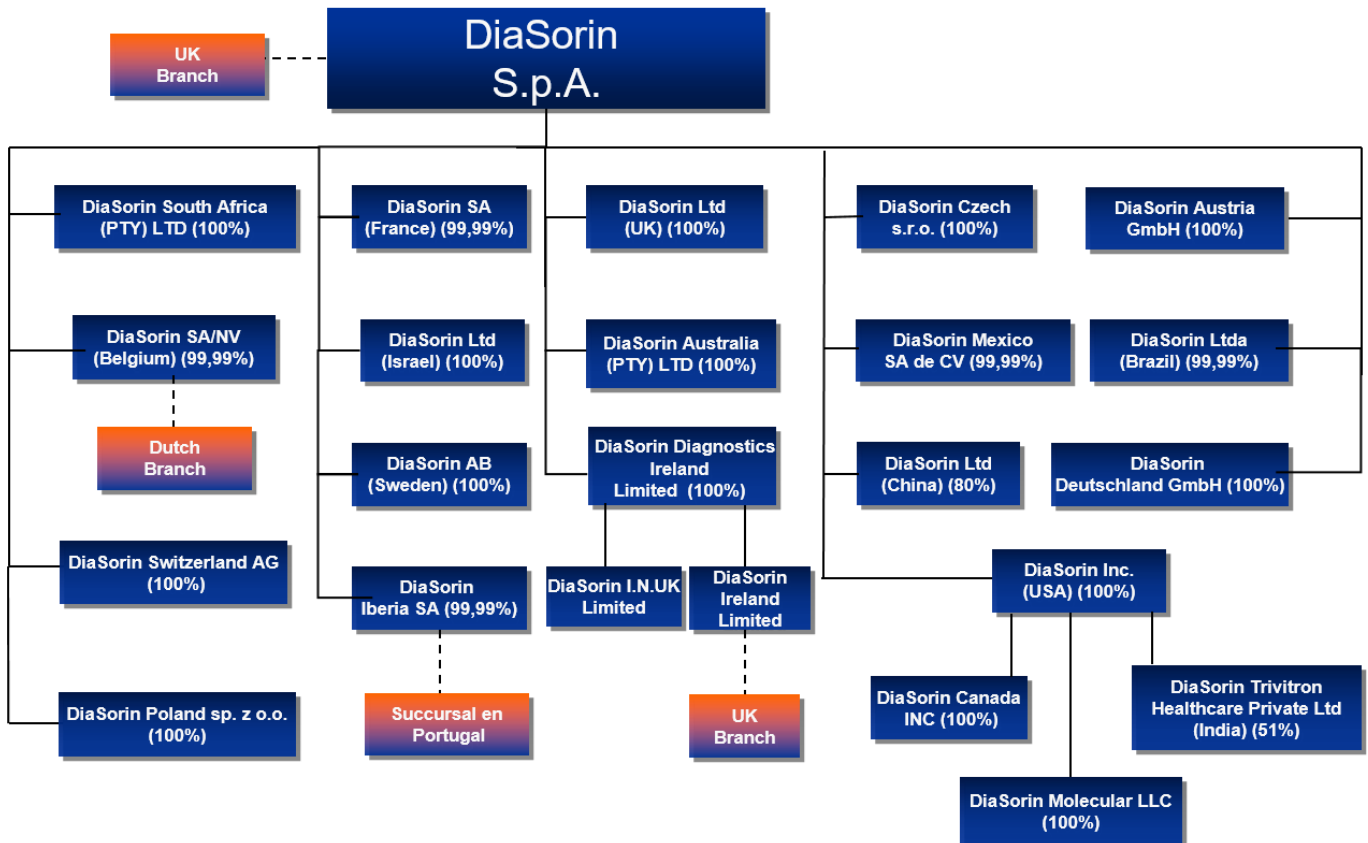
DiaSorin S.p.A.

UK Branch

DiaSorin South Africa (PTY) LTD (100%)

DiaSorin SA/NV (Belgium) (99,99%)

Dutch Branch

DiaSorin Switzerland AG (100%)

DiaSorin Poland sp. z o.o. (100%)

DiaSorin SA (France) (99,99%)

DiaSorin Ltd (Israel) (100%)

DiaSorin AB (Sweden) (100%)

DiaSorin Iberia SA (99,99%)

Succursal en Portugal

DiaSorin Ltd (UK) (100%)

DiaSorin Australia (PTY) LTD (100%)

DiaSorin Diagnostics Ireland Limited (100%)

DiaSorin I.N.UK Limited

DiaSorin Ireland Limited

UK Branch

DiaSorin Czech s.r.o. (100%)

DiaSorin Mexico SA de CV (99,99%)

DiaSorin Ltd (China) (80%)

DiaSorin Austria GmbH (100%)

DiaSorin Ltda (Brazil) (99,99%)

DiaSorin Deutschland GmbH (100%)

DiaSorin Inc. (USA) (100%)

DiaSorin Canada INC (100%)

DiaSorin Trivitron Healthcare Private Ltd (India) (51%)

DiaSorin Molecular LLC (100%)